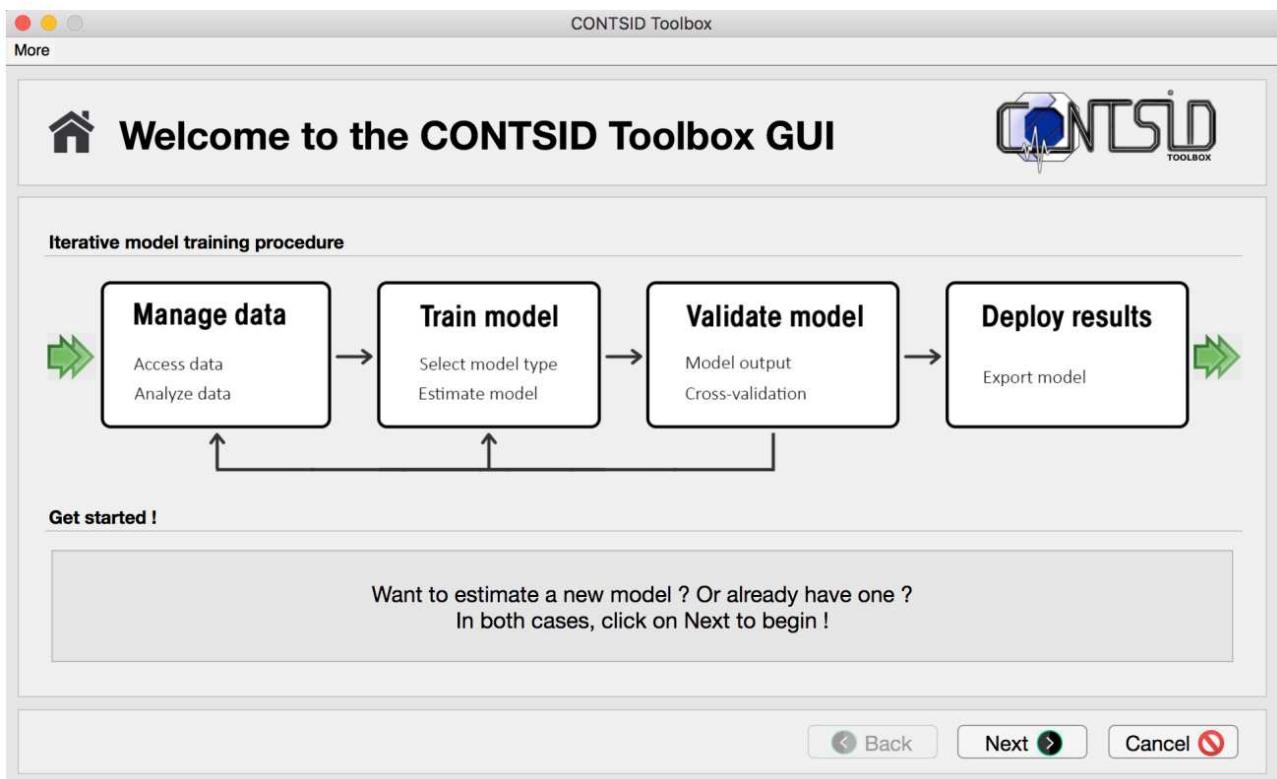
CONTSID Toolbox

More

Welcome to the CONTSID Toolbox GUI

CONTSID TOOLBOX

Iterative model training procedure

Manage data
Access data
Analyze data

Train model
Select model type
Estimate model

Validate model
Model output
Cross-validation

Deploy results
Export model

Get started !

Want to estimate a new model ? Or already have one ?
In both cases, click on Next to begin !

Back

Next

Cancel